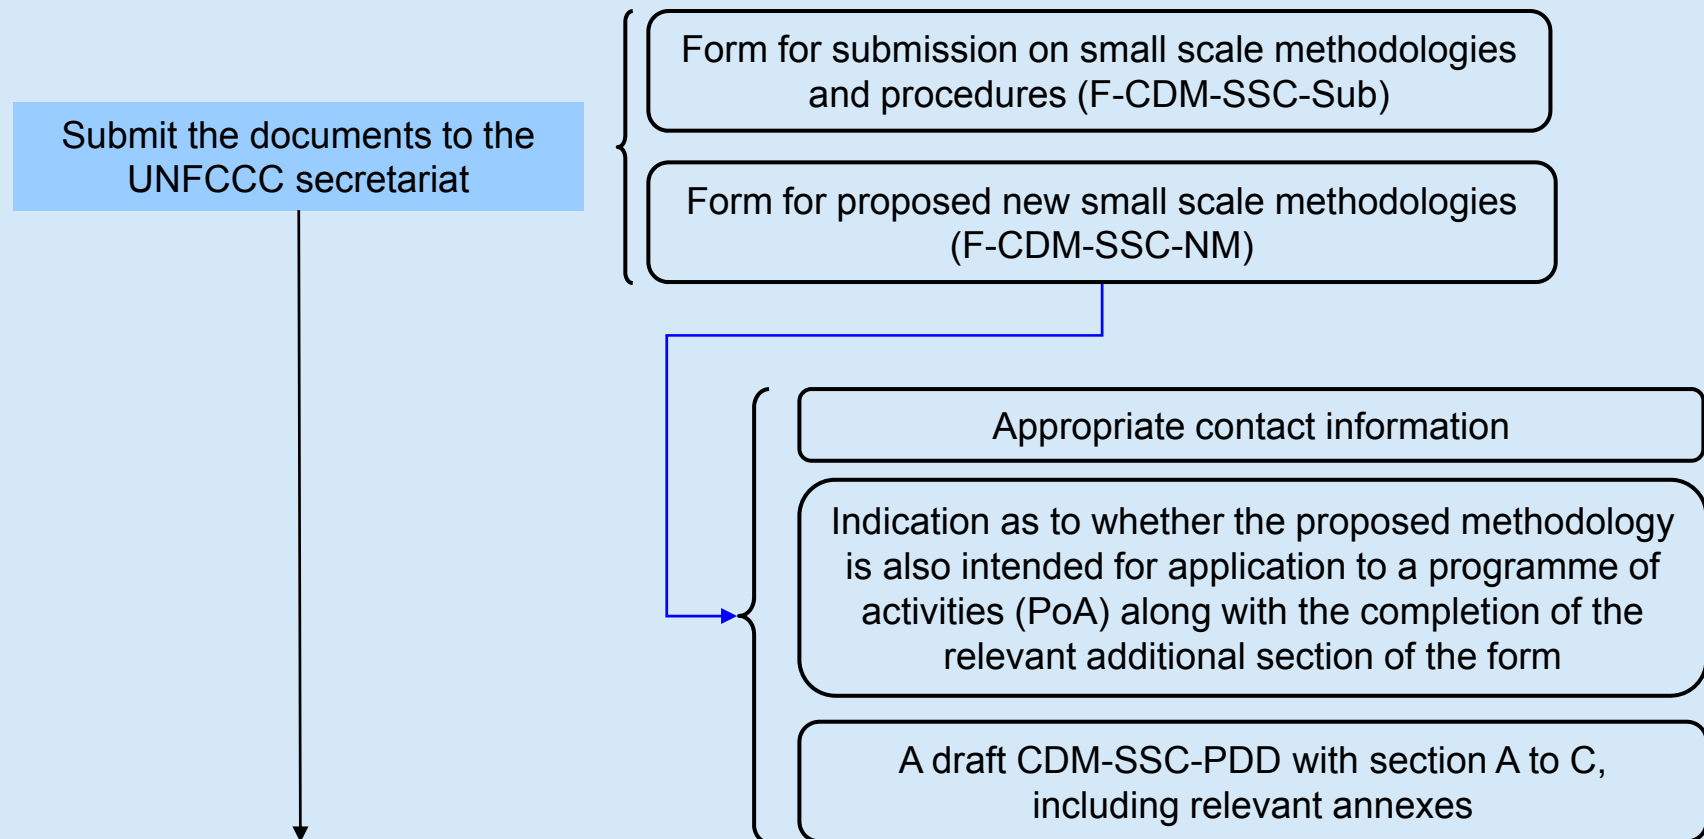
Submit the documents to the UNFCCC secretariat

Form for submission on small scale methodologies and procedures (F-CDM-SSC-Sub)

Form for proposed new small scale methodologies (F-CDM-SSC-NM)

Appropriate contact information

Indication as to whether the proposed methodology is also intended for application to a programme of activities (PoA) along with the completion of the relevant additional section of the form

A draft CDM-SSC-PDD with section A to C, including relevant annexes